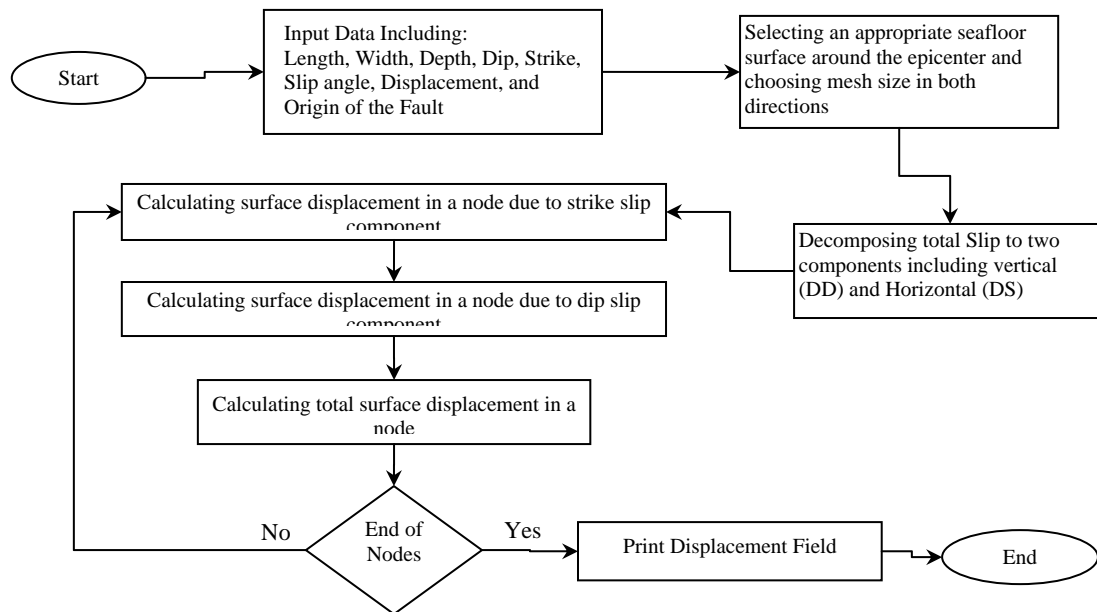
Start

Input Data Including: Length, Width, Depth, Dip, Strike, Slip angle, Displacement, and Origin of the Fault

Selecting an appropriate seafloor surface around the epicenter and choosing mesh size in both directions

Decomposing total Slip to two components including vertical (DD) and Horizontal (DS)

Calculating surface displacement in a node due to strike slip component

Calculating surface displacement in a node due to dip slip component

Calculating total surface displacement in a node

No

End of Nodes

Yes

Print Displacement Field

End